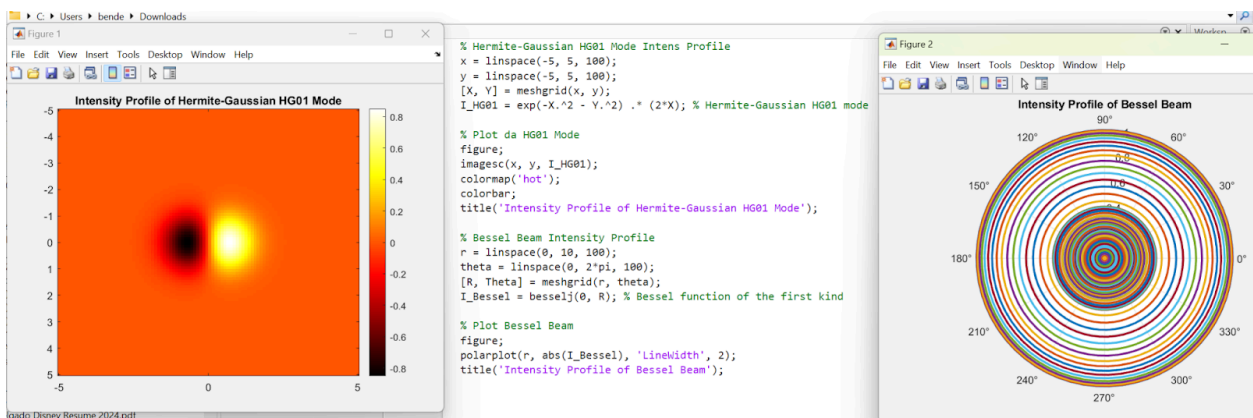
C: ▸ Users ▸ bende ▸ Downloads

Figure 1

File Edit View Insert Tools Desktop Window Help

Intensity Profile of Hermite-Gaussian HG01 Mode

-5
-4
-3
-2
-1
0
1
2
3
4
5

-5 0 5

0.8
0.6
0.4
0.2
0
-0.2
-0.4
-0.6
-0.8

% Hermite-Gaussian HG01 Mode Intens Profile
x = linspace(-5, 5, 100);
y = linspace(-5, 5, 100);
[X, Y] = meshgrid(x, y);
I_HG01 = exp(-X.^2 - Y.^2) .* (2*X); % Hermite-Gaussian HG01 mode

% Plot da HG01 Mode
figure;
imagesc(x, y, I_HG01);
colormap('hot');
colorbar;
title('Intensity Profile of Hermite-Gaussian HG01 Mode');

% Bessel Beam Intensity Profile
r = linspace(0, 10, 100);
theta = linspace(0, 2*pi, 100);
[R, Theta] = meshgrid(r, theta);
I_Bessel = besselj(0, R); % Bessel function of the first kind

% Plot Bessel Beam
figure;
polarplot(r, abs(I_Bessel), 'LineWidth', 2);
title('Intensity Profile of Bessel Beam');

Worksp

Figure 2

File Edit View Insert Tools Desktop Window Help

Intensity Profile of Bessel Beam

90°
60°
30°
0°
330°
300°
270°
240°
210°
180°
150°
120°
0.8
0.6
0.4

gado Disney Resume 2024.pdf